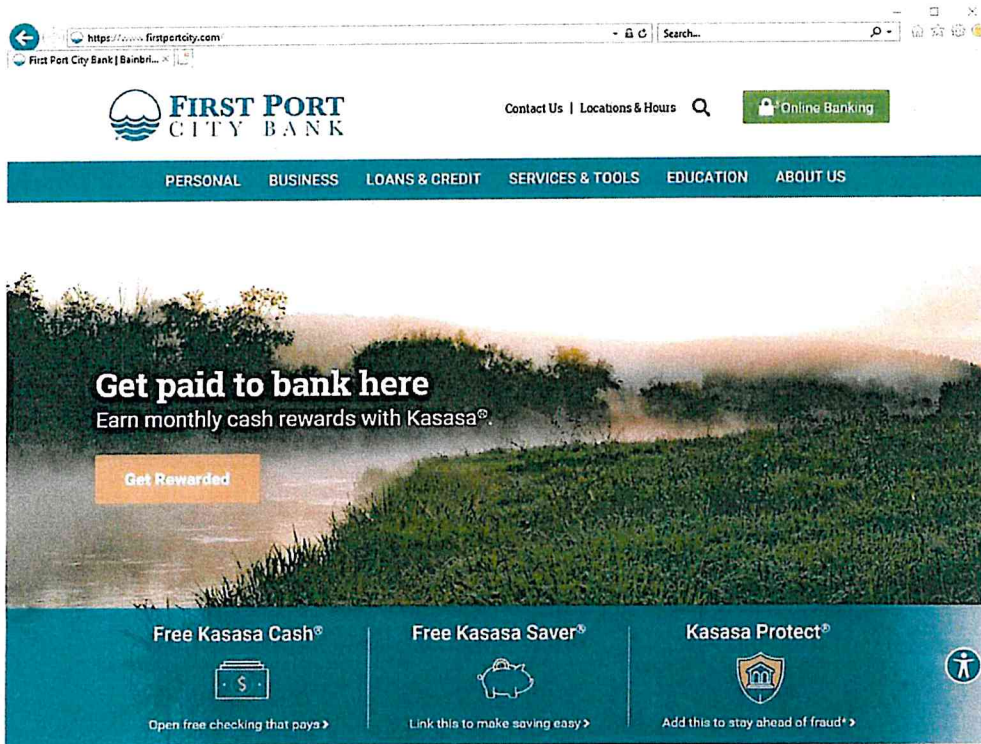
https://www.firstportcity.com
Search...
First Port City Bank | Bainbri... ×

FIRST PORT CITY BANK

Contact Us | Locations & Hours

Online Banking

PERSONAL BUSINESS LOANS & CREDIT SERVICES & TOOLS EDUCATION ABOUT US

Get paid to bank here
Earn monthly cash rewards with Kasasa®.

Get Rewarded

Free Kasasa Cash®
$
Open free checking that pays >

Free Kasasa Saver®
Link this to make saving easy >

Kasasa Protect®
Add this to stay ahead of fraud* >